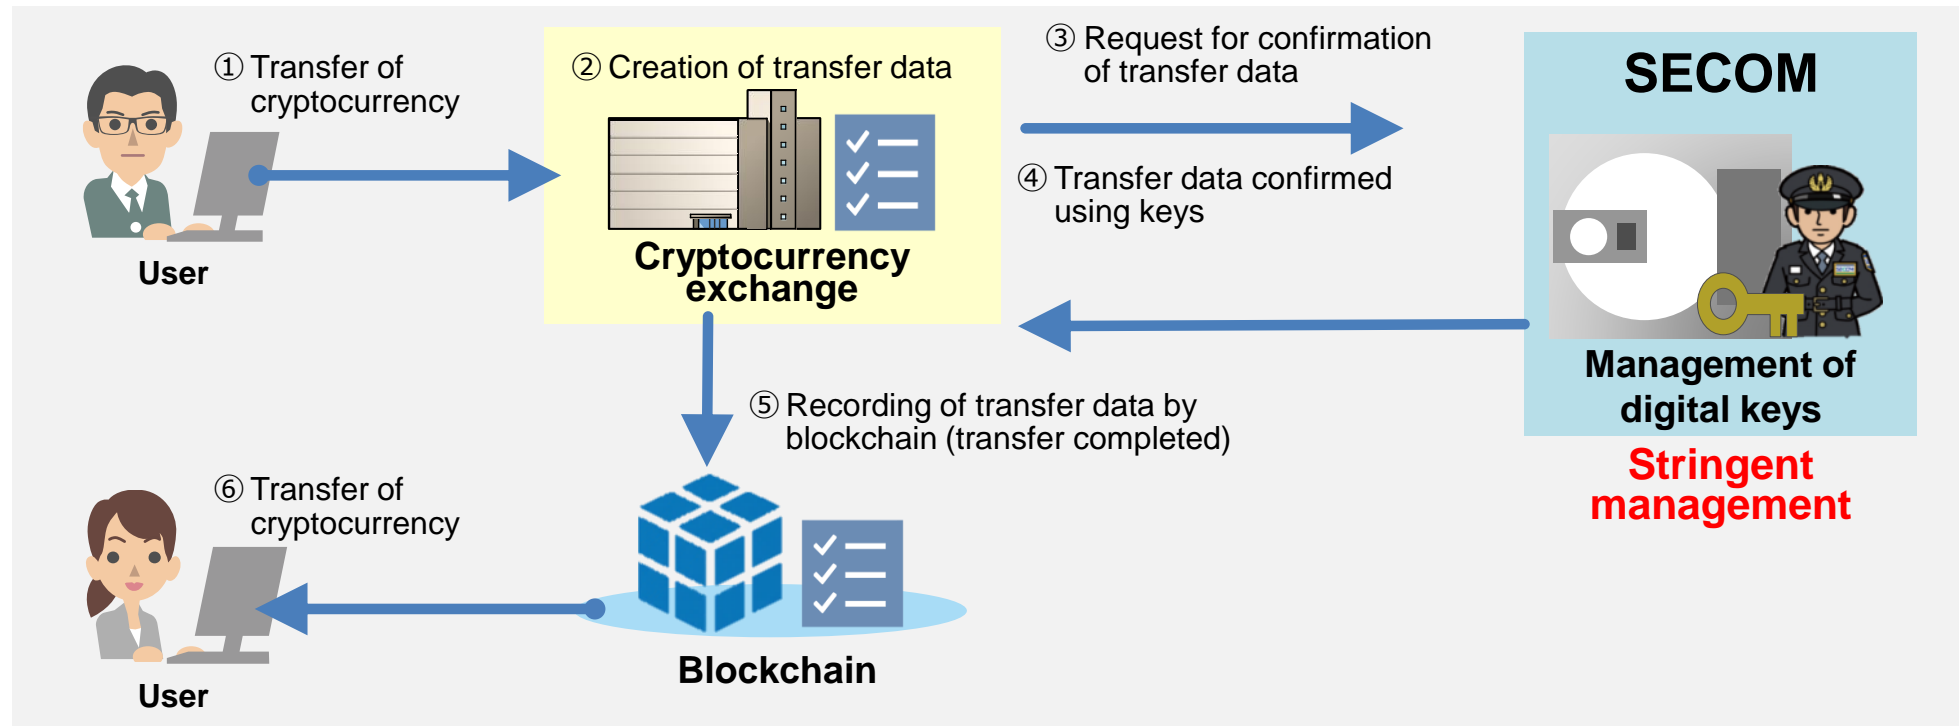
① Transfer of cryptocurrency

User

② Creation of transfer data

Cryptocurrency exchange

③ Request for confirmation of transfer data

④ Transfer data confirmed using keys

SECOM

Management of digital keys

Stringent management

⑤ Recording of transfer data by blockchain (transfer completed)

⑥ Transfer of cryptocurrency

User

Blockchain